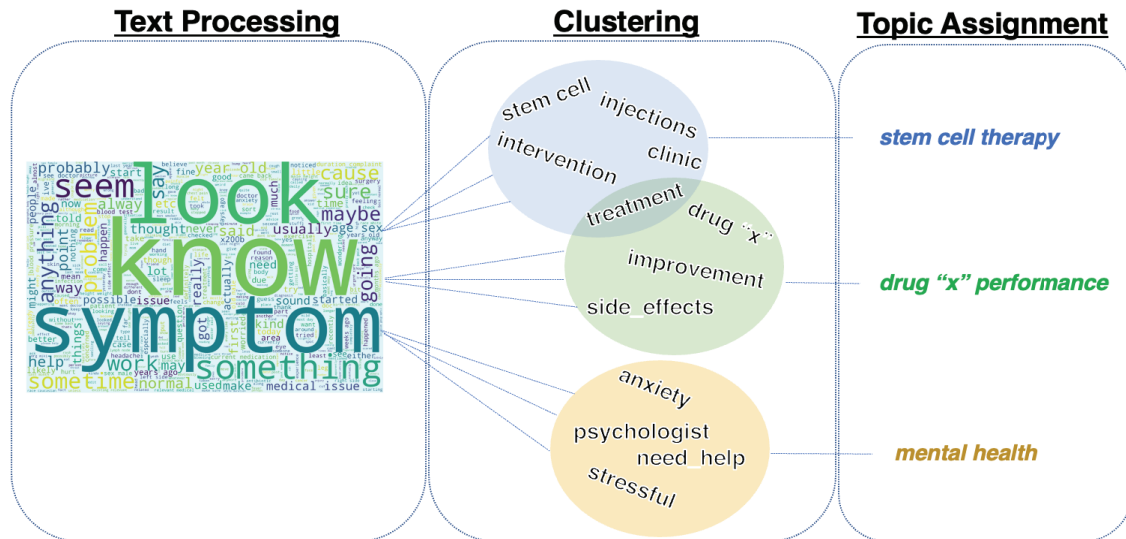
Text Processing

probably seem look know anything problem cause sure say maybe year old going usually age sex thought said alway told point way work help possible issue lot kind got really need sound started actually first symptom something sometime normal used make medical issue may things x200b

Clustering

stem cell injections intervention clinic treatment drug "x" improvement side_effects

anxiety psychologist need_help stressful

Topic Assignment

stem cell therapy

drug "x" performance

mental health